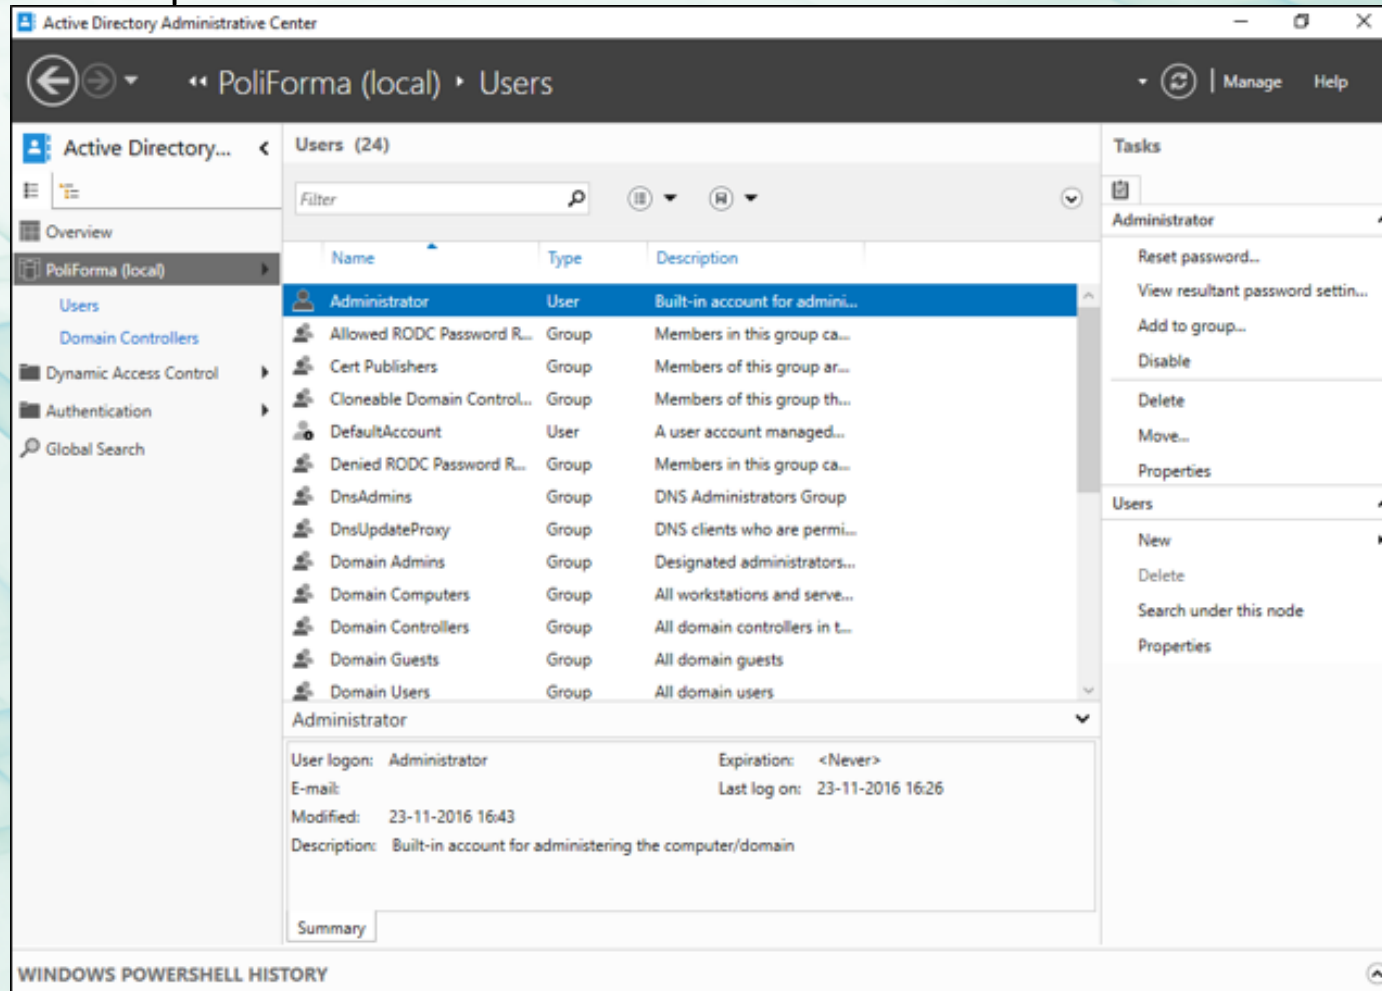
Active Directory Administrative Center

« PoliForma (local) ▸ Users

Manage Help

Active Directory...

Overview
PoliForma (local)
Users
Domain Controllers
Dynamic Access Control
Authentication
Global Search

Users (24)

Filter

| Name | Type | Description |
|---|---|---|
| Administrator | User | Built-in account for admini... |
| Allowed RODC Password R... | Group | Members in this group ca... |
| Cert Publishers | Group | Members of this group ar... |
| Cloneable Domain Control... | Group | Members of this group th... |
| DefaultAccount | User | A user account managed... |
| Denied RODC Password R... | Group | Members in this group ca... |
| DnsAdmins | Group | DNS Administrators Group |
| DnsUpdateProxy | Group | DNS clients who are permi... |
| Domain Admins | Group | Designated administrators... |
| Domain Computers | Group | All workstations and serve... |
| Domain Controllers | Group | All domain controllers in t... |
| Domain Guests | Group | All domain guests |
| Domain Users | Group | All domain users |

Administrator

User logon: Administrator
E-mail:
Modified: 23-11-2016 16:43
Description: Built-in account for administering the computer/domain
Expiration: <Never>
Last log on: 23-11-2016 16:26

Summary

Tasks
Administrator
Reset password...
View resultant password settin...
Add to group...
Disable
Delete
Move...
Properties
Users
New
Delete
Search under this node
Properties

WINDOWS POWERSHELL HISTORY